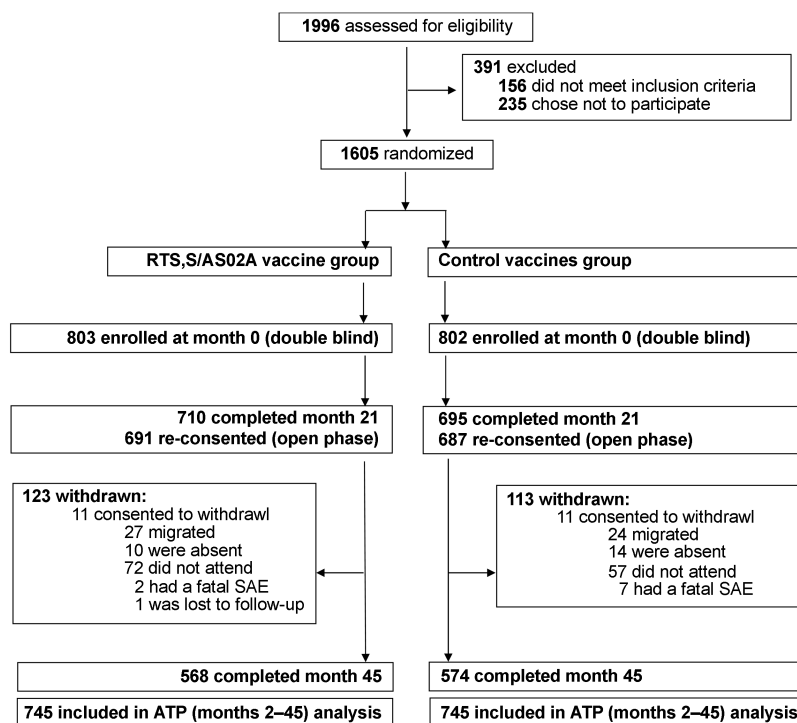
1996 assessed for eligibility

391 excluded
156 did not meet inclusion criteria
235 chose not to participate

1605 randomized

RTS,S/AS02A vaccine group

Control vaccines group

803 enrolled at month 0 (double blind)

802 enrolled at month 0 (double blind)

710 completed month 21
691 re-consented (open phase)

695 completed month 21
687 re-consented (open phase)

123 withdrawn:
11 consented to withdrawl
27 migrated
10 were absent
72 did not attend
2 had a fatal SAE
1 was lost to follow-up

113 withdrawn:
11 consented to withdrawl
24 migrated
14 were absent
57 did not attend
7 had a fatal SAE

568 completed month 45

574 completed month 45

745 included in ATP (months 2–45) analysis

745 included in ATP (months 2–45) analysis